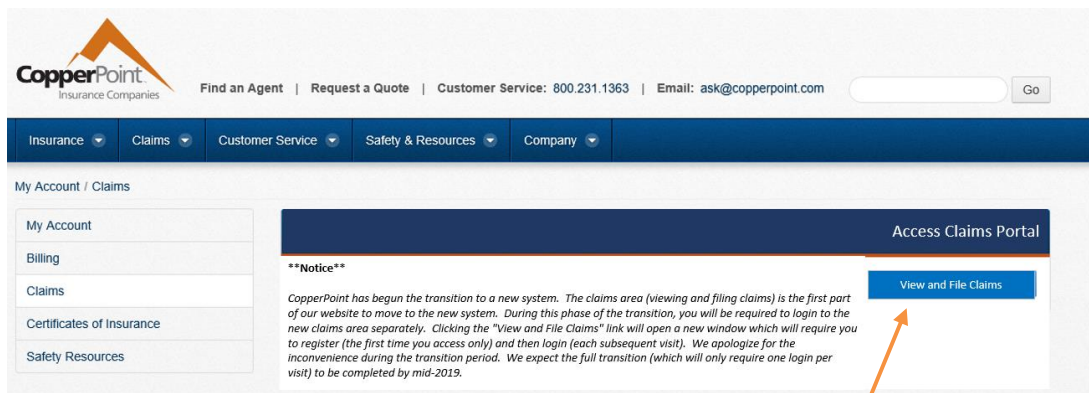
CopperPoint
Insurance Companies

Find an Agent | Request a Quote | Customer Service: 800.231.1363 | Email: ask@copperpoint.com

Go

Insurance
Claims
Customer Service
Safety & Resources
Company

My Account / Claims

My Account
Billing
Claims
Certificates of Insurance
Safety Resources

Access Claims Portal

**Notice**

CopperPoint has begun the transition to a new system. The claims area (viewing and filing claims) is the first part of our website to move to the new system. During this phase of the transition, you will be required to login to the new claims area separately. Clicking the "View and File Claims" link will open a new window which will require you to register (the first time you access only) and then login (each subsequent visit). We apologize for the inconvenience during the transition period. We expect the full transition (which will only require one login per visit) to be completed by mid-2019.

View and File Claims